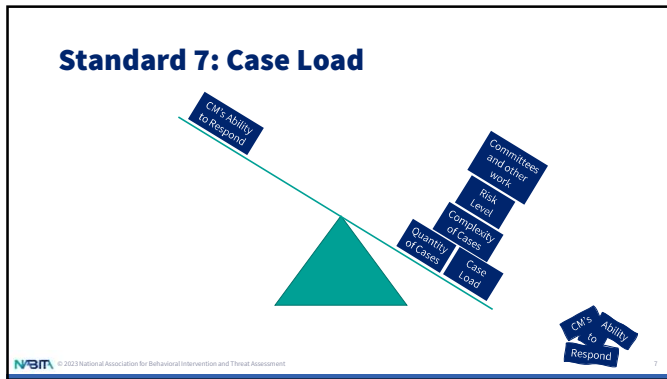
Standard 7: Case Load

CM's Ability to Respond

Committees and other work

Risk Level

Complexity of Cases

Quantity of Cases

Case Load

CM's

Ability

to

Respond

NABITA © 2023 National Association for Behavioral Intervention and Threat Assessment

7